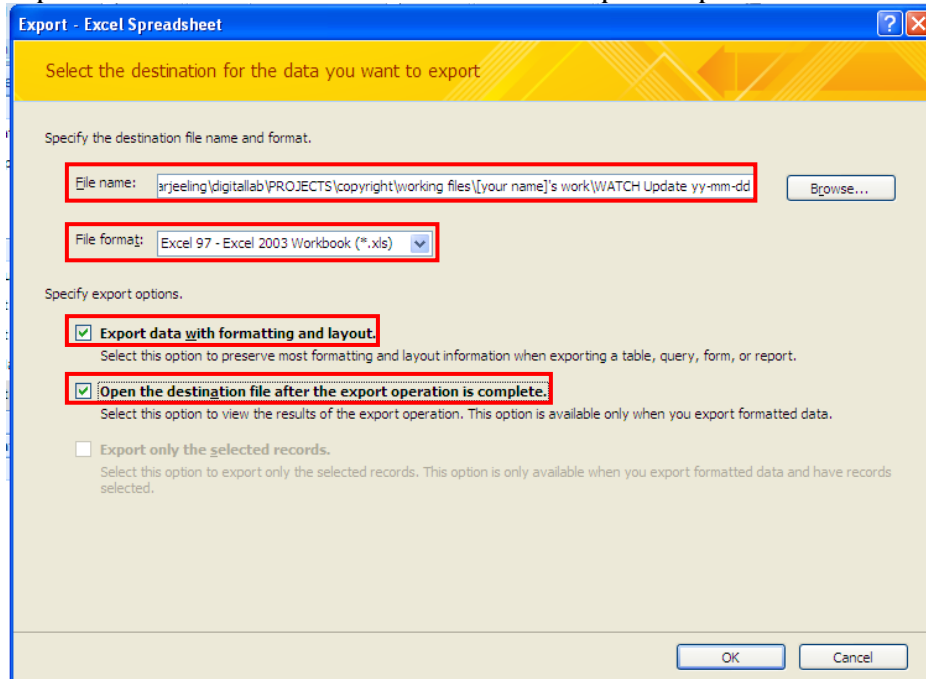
Export - Excel Spreadsheet

Select the destination for the data you want to export

Specify the destination file name and format.

File name: arjeeling\digitallab\PROJECTS\copyright\working files\[your name]'s work\WATCH Update yy-mm-dd

Browse...

File format: Excel 97 - Excel 2003 Workbook (*.xls)

Specify export options.

Export data with formatting and layout.
Select this option to preserve most formatting and layout information when exporting a table, query, form, or report.

Open the destination file after the export operation is complete.
Select this option to view the results of the export operation. This option is available only when you export formatted data.

Export only the selected records.
Select this option to export only the selected records. This option is only available when you export formatted data and have records selected.

OK

Cancel